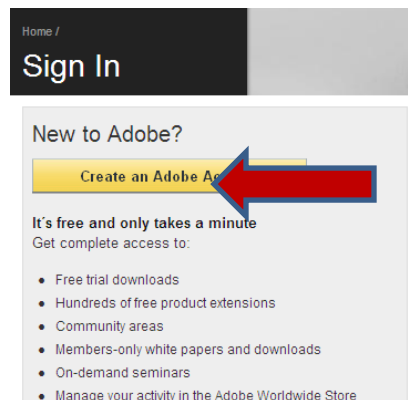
Home /

Sign In

New to Adobe?

Create an Adobe A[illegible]

It´s free and only takes a minute
Get complete access to:

- Free trial downloads
- Hundreds of free product extensions
- Community areas
- Members-only white papers and downloads
- On-demand seminars
- Manage your activity in the Adobe Worldwide Store